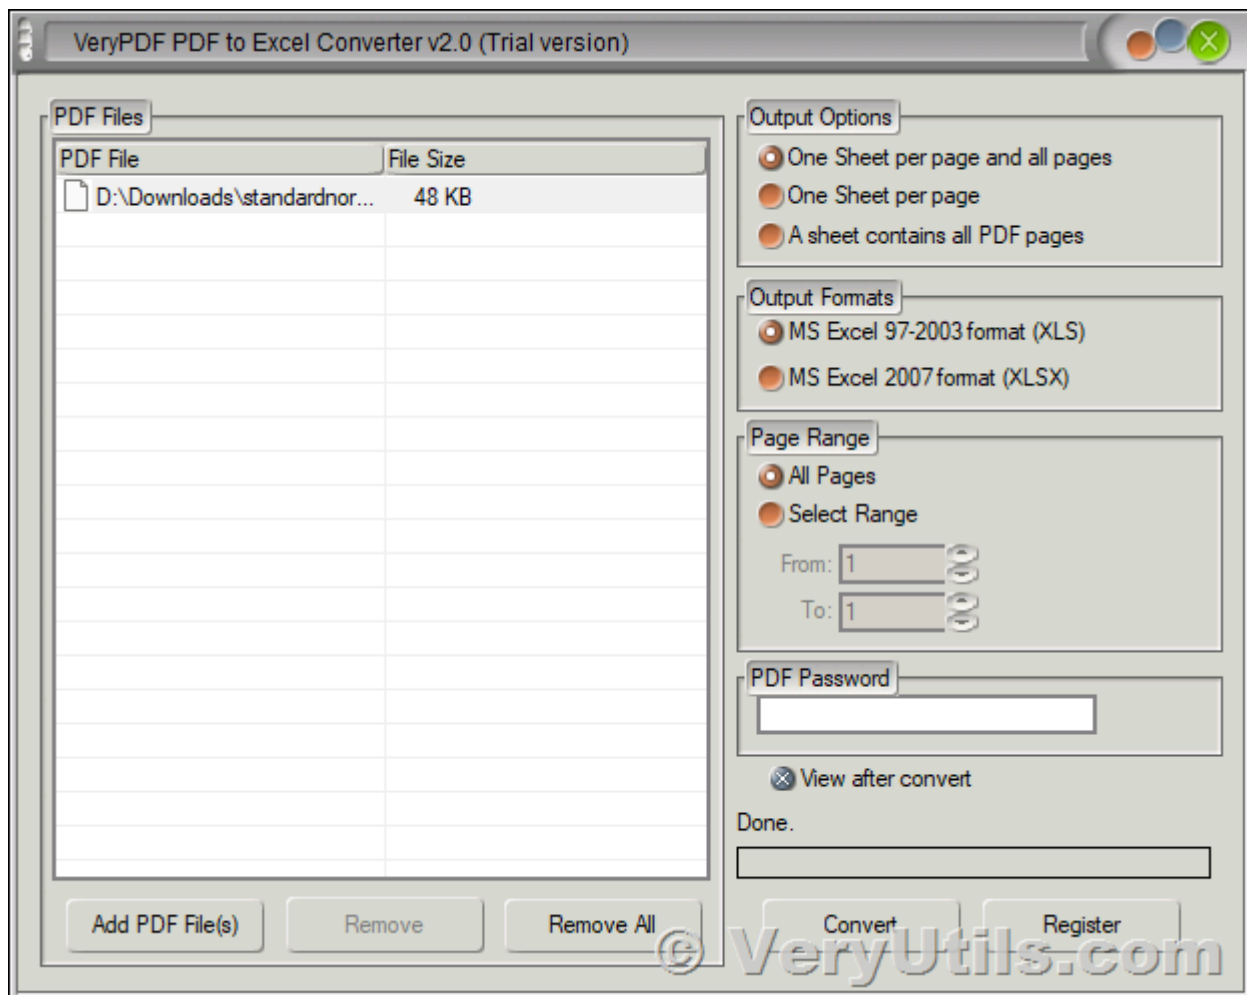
VeryPDF PDF to Excel Converter v2.0 (Trial version)

PDF Files

| PDF File | File Size |
|---|---|
| D:\Downloads\standardnor... | 48 KB |

Output Options
One Sheet per page and all pages
One Sheet per page
A sheet contains all PDF pages

Output Formats
MS Excel 97-2003 format (XLS)
MS Excel 2007 format (XLSX)

Page Range
All Pages
Select Range
From: 1
To: 1

PDF Password

View after convert

Done.

Add PDF File(s)
Remove
Remove All
Convert
Register

© VeryUtils.com